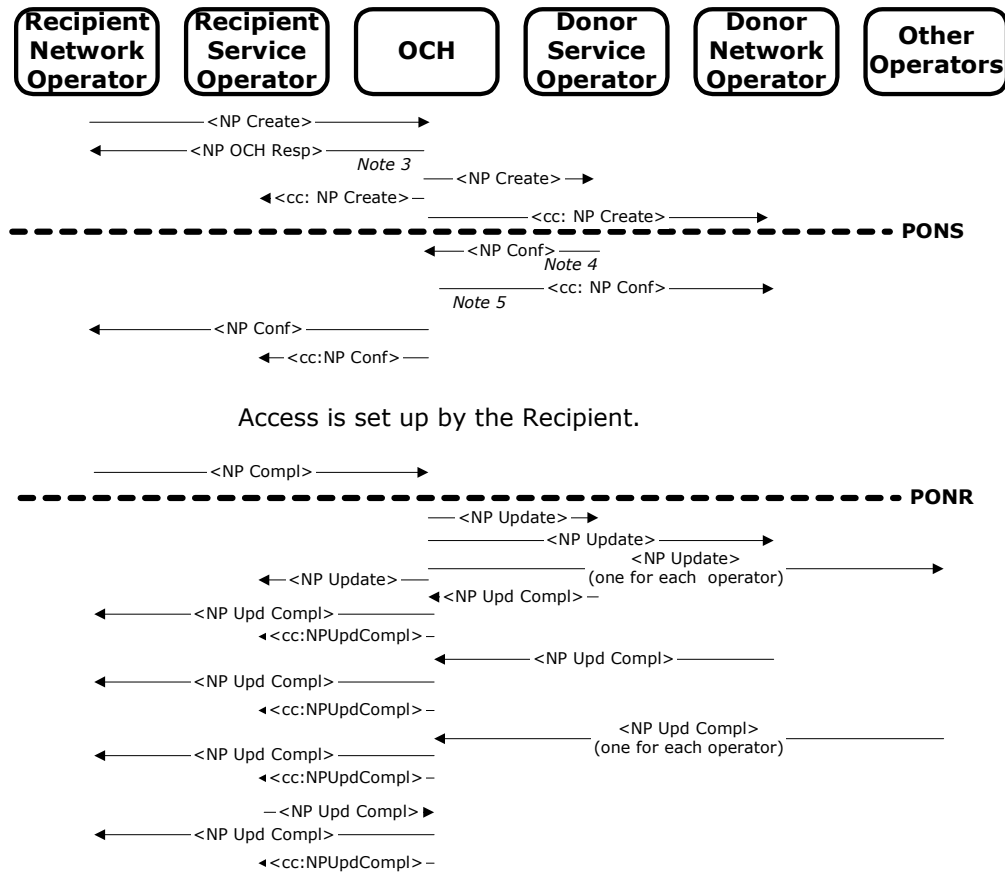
Recipient Network Operator

Recipient Service Operator

OCH

Donor Service Operator

Donor Network Operator

Other Operators

<NP Create>

<NP OCH Resp>

Note 3

<NP Create>

<cc: NP Create>

<cc: NP Create>

PONS

<NP Conf>

Note 4

<cc: NP Conf>

Note 5

<NP Conf>

<cc:NP Conf>

Access is set up by the Recipient.

<NP Compl>

PONR

<NP Update>

<NP Update>

<NP Update> (one for each operator)

<NP Update>

<NP Upd Compl>

<NP Upd Compl>

<cc:NPUpdCompl>

<NP Upd Compl>

<NP Upd Compl>

<cc:NPUpdCompl>

<NP Upd Compl> (one for each operator)

<NP Upd Compl>

<cc:NPUpdCompl>

<NP Upd Compl>

<NP Upd Compl>

<cc:NPUpdCompl>